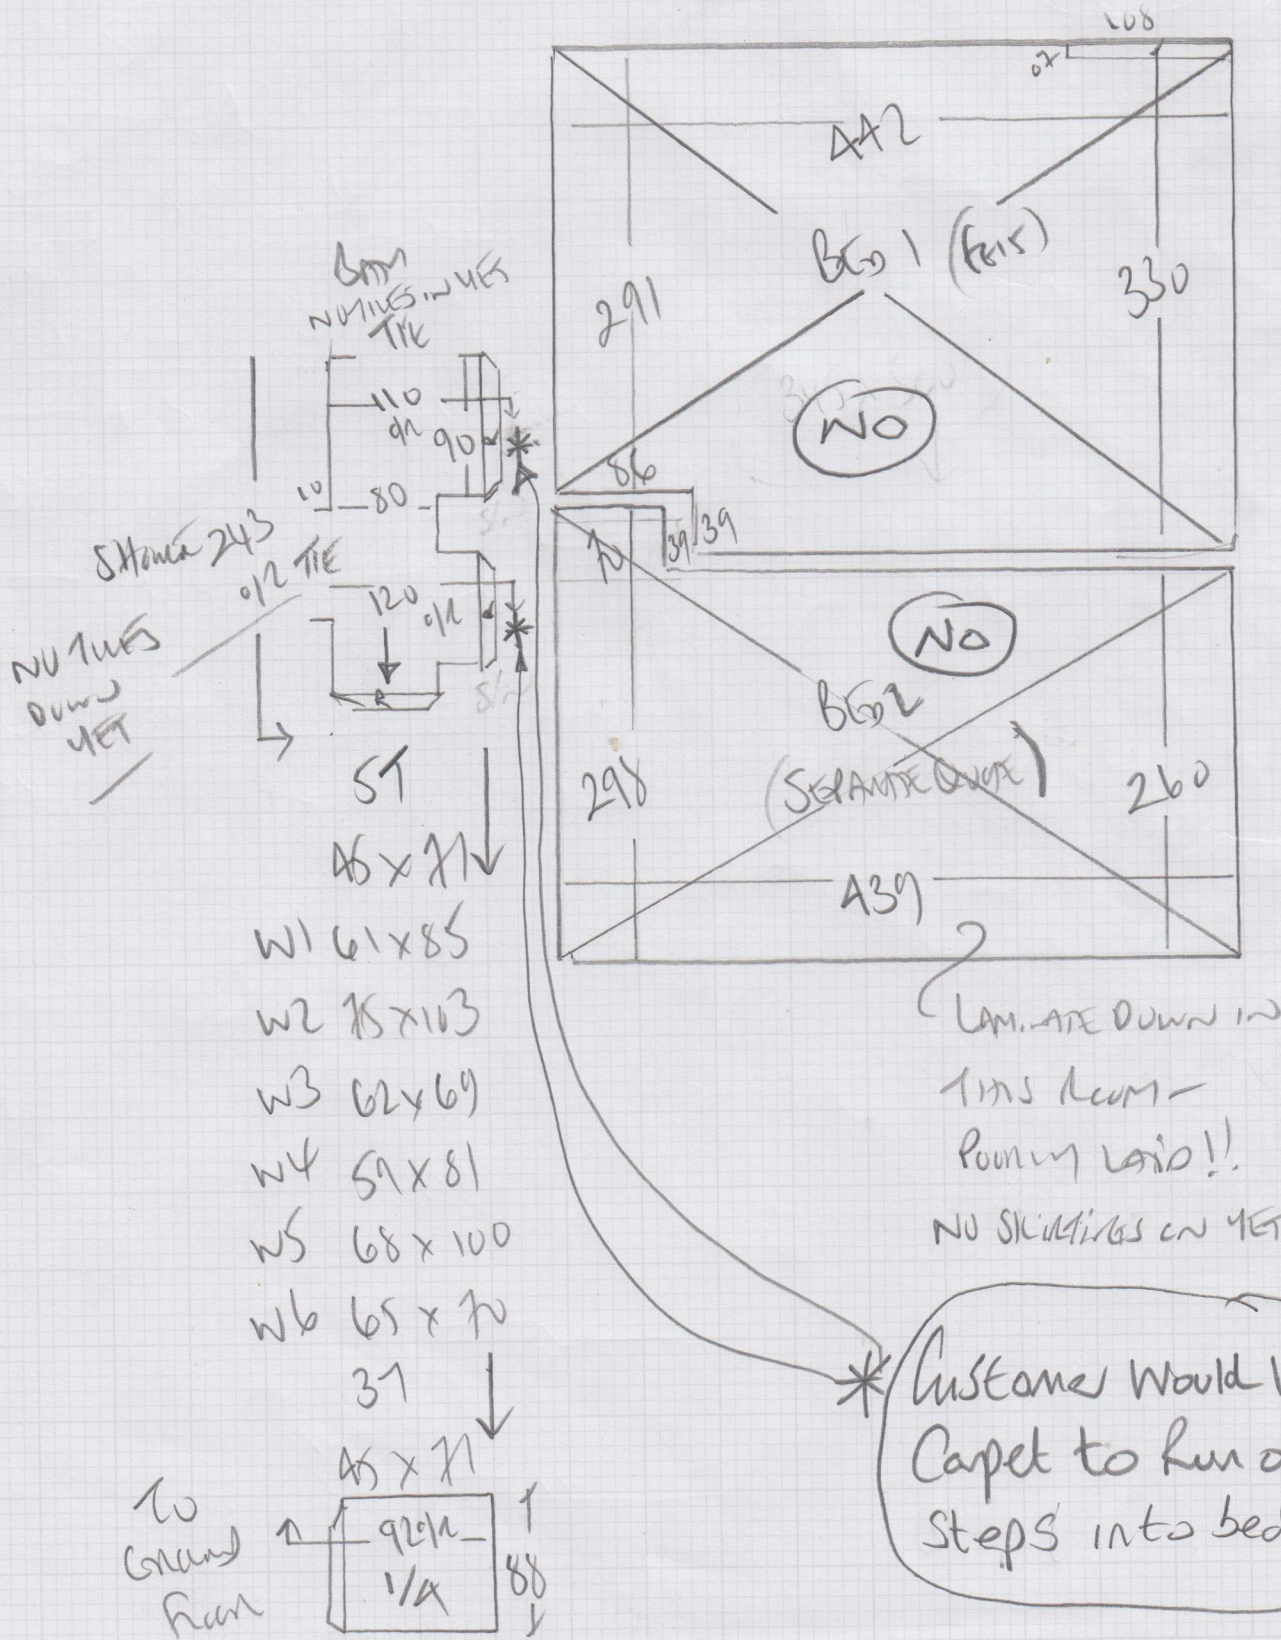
108
07
442
BED 1 (FEIS)
291
330
BATH
NO TILES IN YET
TILE
110
o/r
90
10
80
NO
86
39 39
SHOWER 243
o/r TILE
120
o/r
NO TILES
DOWN
YET
NO
BED 2
(SEPARATE QUOTE)
298
260
ST
46 x 77
439
W1 61x85
W2 75x103
W3 62x69
W4 59x81
W5 68 x 100
W6 65 x 70
37
46 x 77
LAMINATE DOWN IN
THIS ROOM -
POORLY LAID!!
NO SKIRTINGS ON YET
Customer Would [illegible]
Carpet to Run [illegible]
Steps into bed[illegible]
TO
GROUND
FLOOR
92 o/r
1/4
88